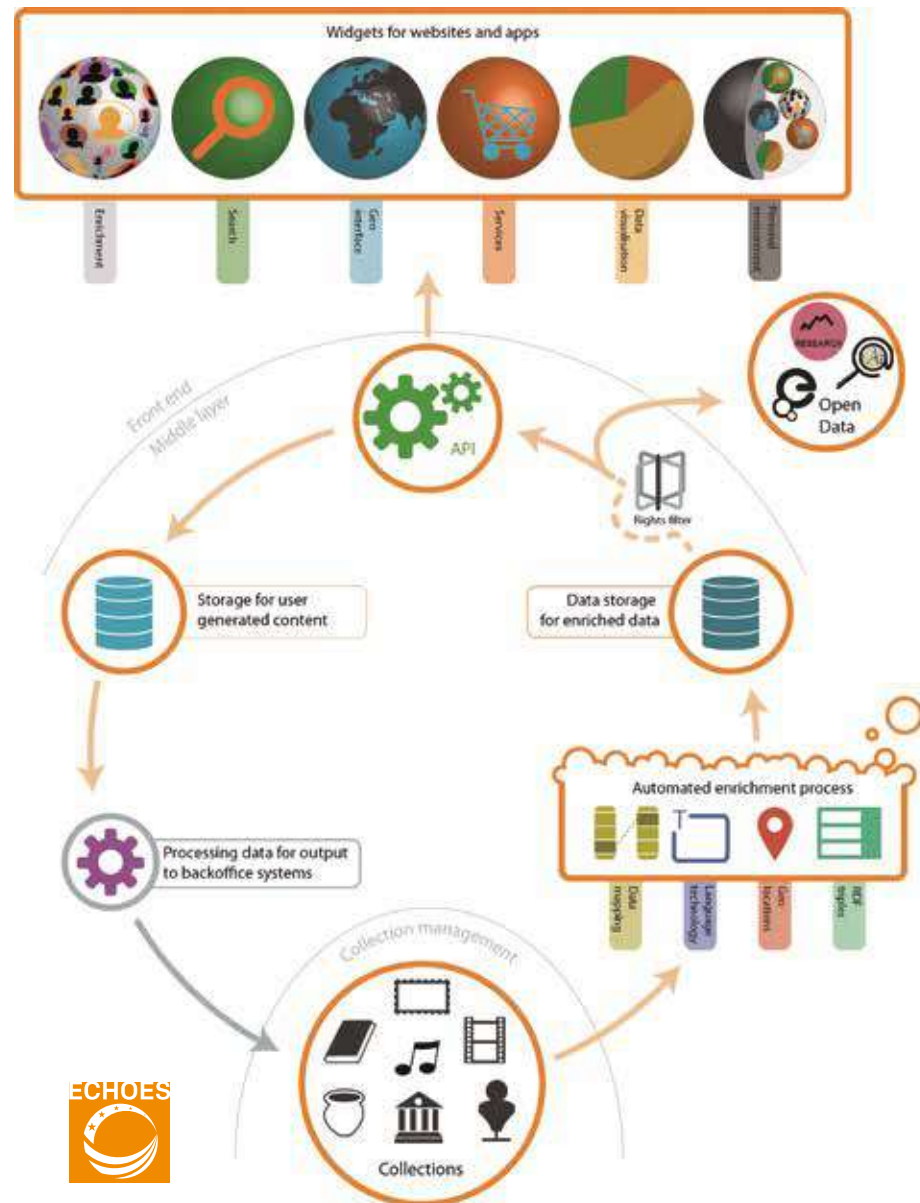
Widgets for websites and apps

Enrichment

Search

Geo interface

Services

Data visualisation

Personal environment

Front end

Middle layer

API

RESEARCH

Open Data

Rights filter

Storage for user generated content

Data storage for enriched data

Automated enrichment process

Data mapping

Language technology

Geo locations

RDF triples

Processing data for output to backoffice systems

Collection management

Collections

ECHOES